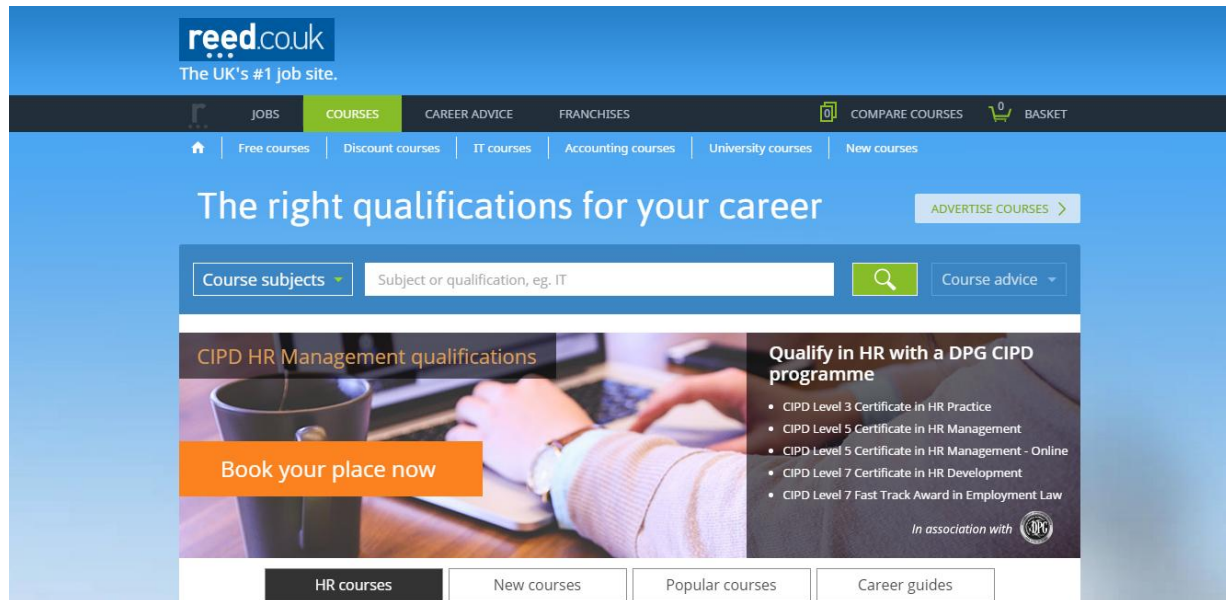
reed.co.uk
The UK's #1 job site.

JOBS COURSES CAREER ADVICE FRANCHISES

0 COMPARE COURSES 0 BASKET

Free courses | Discount courses | IT courses | Accounting courses | University courses | New courses

The right qualifications for your career

ADVERTISE COURSES

Course subjects

Subject or qualification, eg. IT

Course advice

CIPD HR Management qualifications

Book your place now

Qualify in HR with a DPG CIPD programme

- CIPD Level 3 Certificate in HR Practice
- CIPD Level 5 Certificate in HR Management
- CIPD Level 5 Certificate in HR Management - Online
- CIPD Level 7 Certificate in HR Development
- CIPD Level 7 Fast Track Award in Employment Law

In association with DPG

HR courses | New courses | Popular courses | Career guides